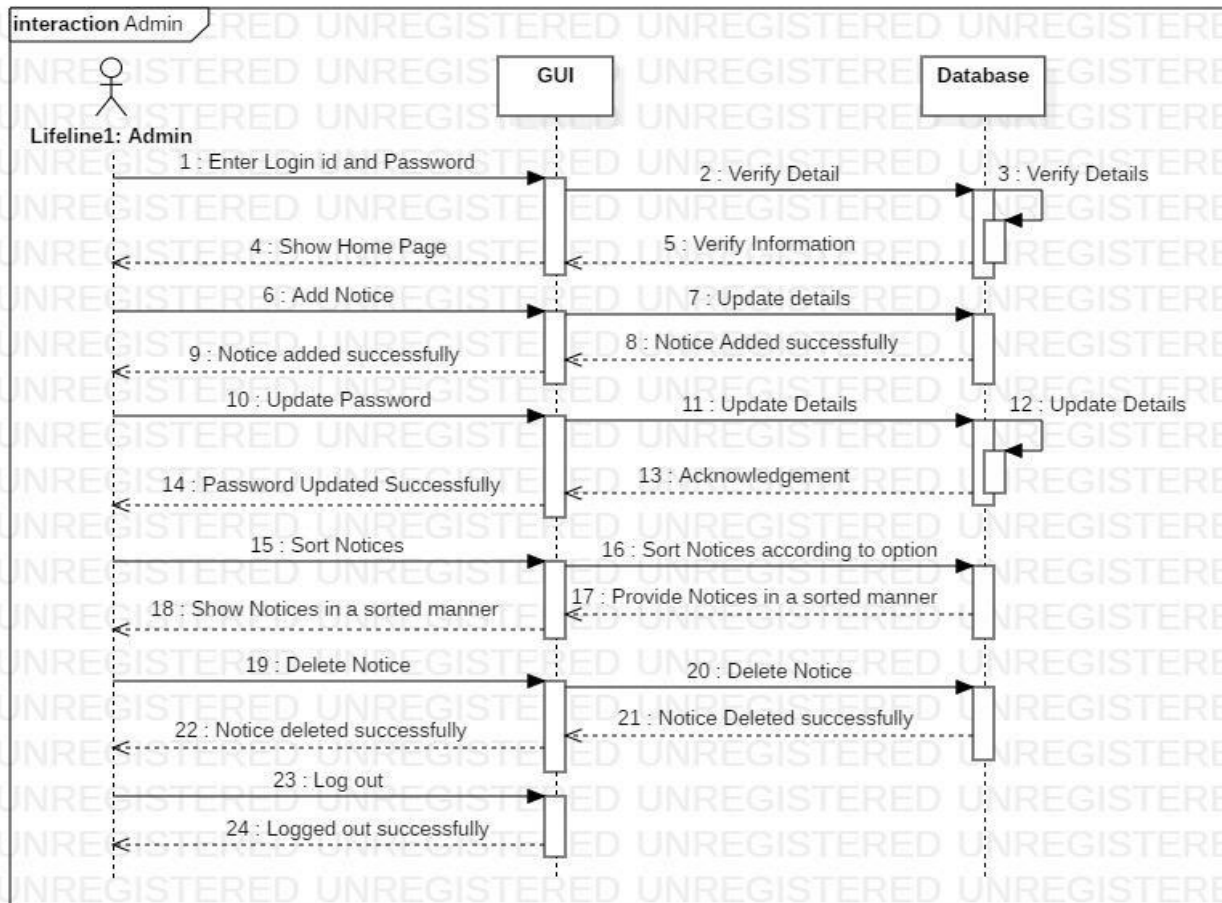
interaction Admin

Lifeline1: Admin

GUI

Database

1 : Enter Login id and Password

2 : Verify Detail

3 : Verify Details

4 : Show Home Page

5 : Verify Information

6 : Add Notice

7 : Update details

8 : Notice Added successfully

9 : Notice added successfully

10 : Update Password

11 : Update Details

12 : Update Details

13 : Acknowledgement

14 : Password Updated Successfully

15 : Sort Notices

16 : Sort Notices according to option

17 : Provide Notices in a sorted manner

18 : Show Notices in a sorted manner

19 : Delete Notice

20 : Delete Notice

21 : Notice Deleted successfully

22 : Notice deleted successfully

23 : Log out

24 : Logged out successfully

UNREGISTERED UNREGISTERED UNREGISTERED UNREGISTERED